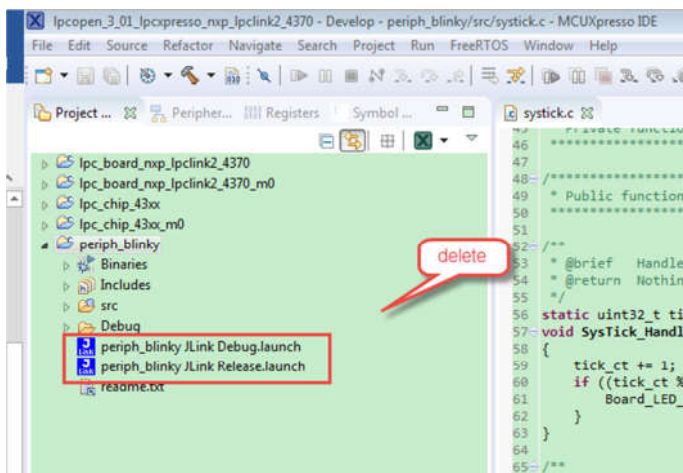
lpcopen_3_01_lpcxpresso_nxp_lpclink2_4370 - Develop - periph_blinky/src/systick.c - MCUXpresso IDE

File Edit Source Refactor Navigate Search Project Run FreeRTOS Window Help

Project ... Peripher... Registers Symbol ...

lpc_board_nxp_lpclink2_4370
lpc_board_nxp_lpclink2_4370_m0
lpc_chip_43xx
lpc_chip_43xx_m0
periph_blinky
Binaries
Includes
src
Debug
periph_blinky JLink Debug.launch
periph_blinky JLink Release.launch
readme.txt

delete

systick.c

45 * Private functio
46 ****************
47
48 /***************
49 * Public function
50 ****************
51
52 /**
53 * @brief Handle
54 * @return Nothin
55 */
56 static uint32_t ti
57 void SysTick_Handl
58 {
59 tick_ct += 1;
60 if ((tick_ct %
61 Board_LED_
62 }
63 }
64
65 /**